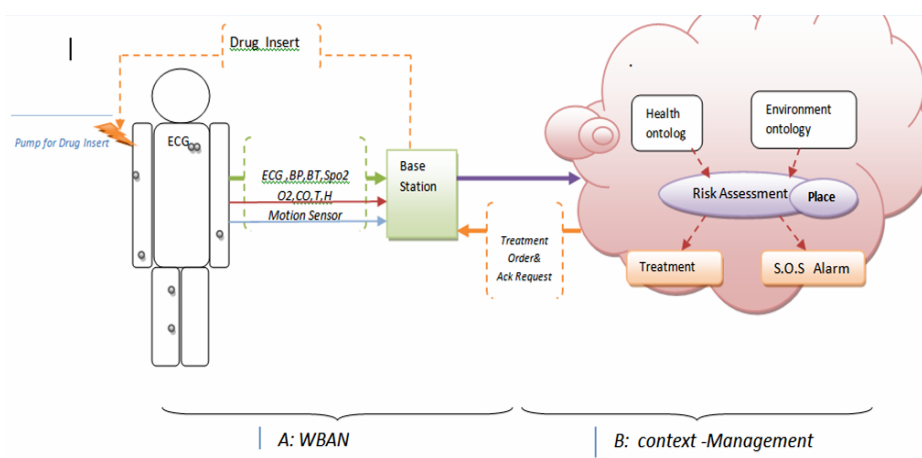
Drug Insert

Pump for Drug Insert

ECG

ECG ,BP,BT,Spo2

O2,CO,T,H

Motion Sensor

Base Station

Treatment Order& Ack Request

Health ontolog

Environment ontology

Risk Assessment

Place

Treatment

S.O.S Alarm

A: WBAN

B: context -Management